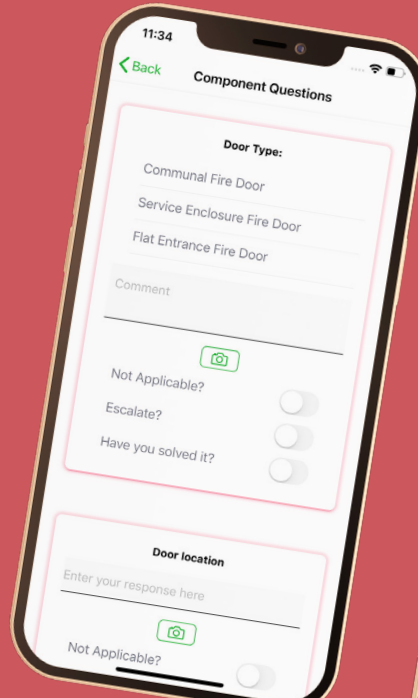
11:34

< Back

Component Questions

Door Type:

Communal Fire Door

Service Enclosure Fire Door

Flat Entrance Fire Door

Comment

Not Applicable?

Escalate?

Have you solved it?

Door location

Enter your response here

Not Applicable?